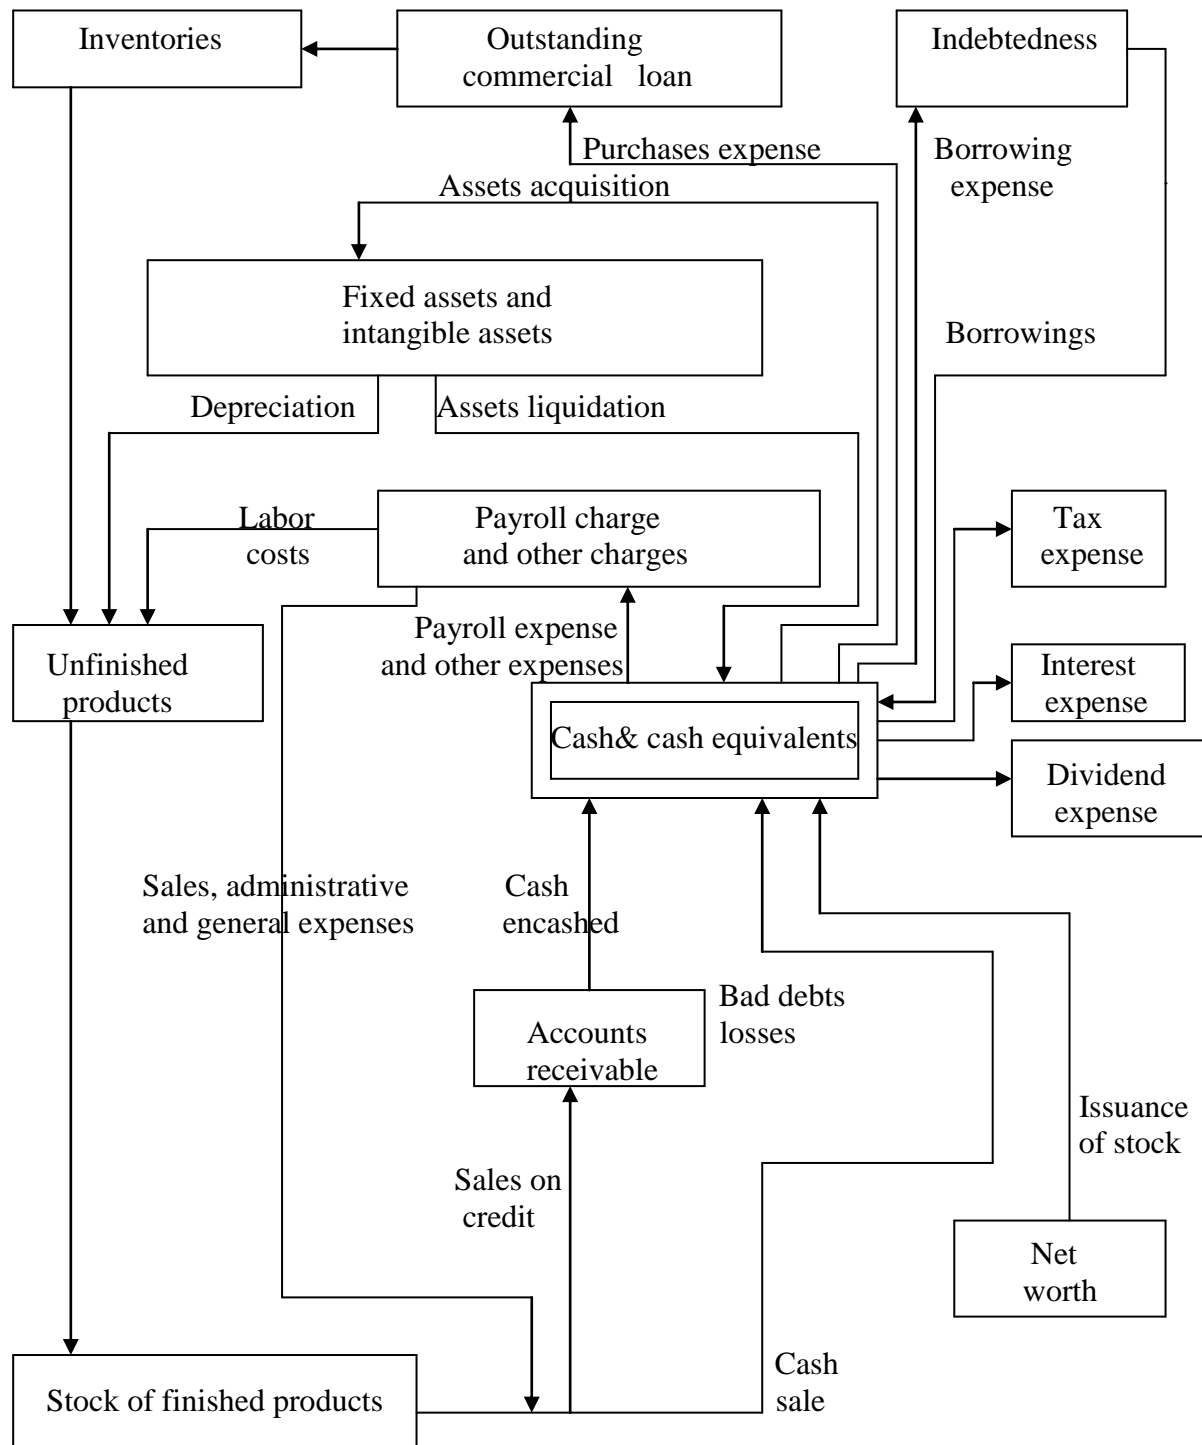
Inventories

Outstanding commercial loan

Indebtedness

Purchases expense

Borrowing expense

Assets acquisition

Fixed assets and intangible assets

Borrowings

Depreciation

Assets liquidation

Labor costs

Payroll charge and other charges

Tax expense

Unfinished products

Payroll expense and other expenses

Interest expense

Cash& cash equivalents

Dividend expense

Sales, administrative and general expenses

Cash encashed

Accounts receivable

Bad debts losses

Issuance of stock

Sales on credit

Net worth

Stock of finished products

Cash sale